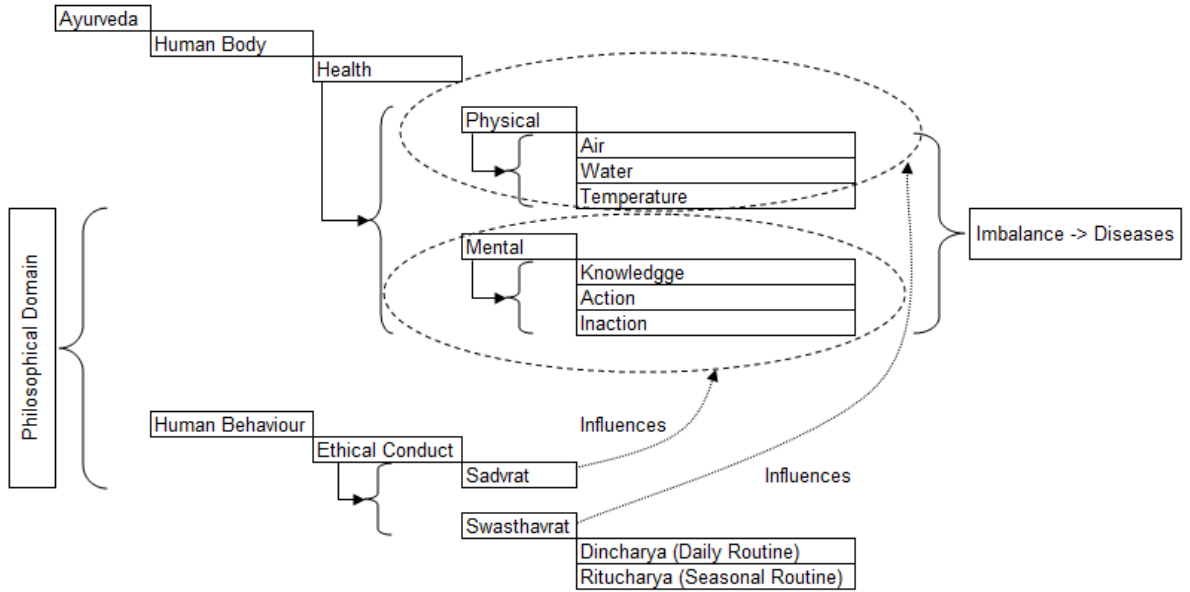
Ayurveda
Human Body
Health
Physical
Air
Water
Temperature
Mental
Knowledgge
Action
Inaction
Imbalance -> Diseases
Philosophical Domain
Human Behaviour
Ethical Conduct
Sadvrat
Influences
Influences
Swasthavrat
Dincharya (Daily Routine)
Ritucharya (Seasonal Routine)